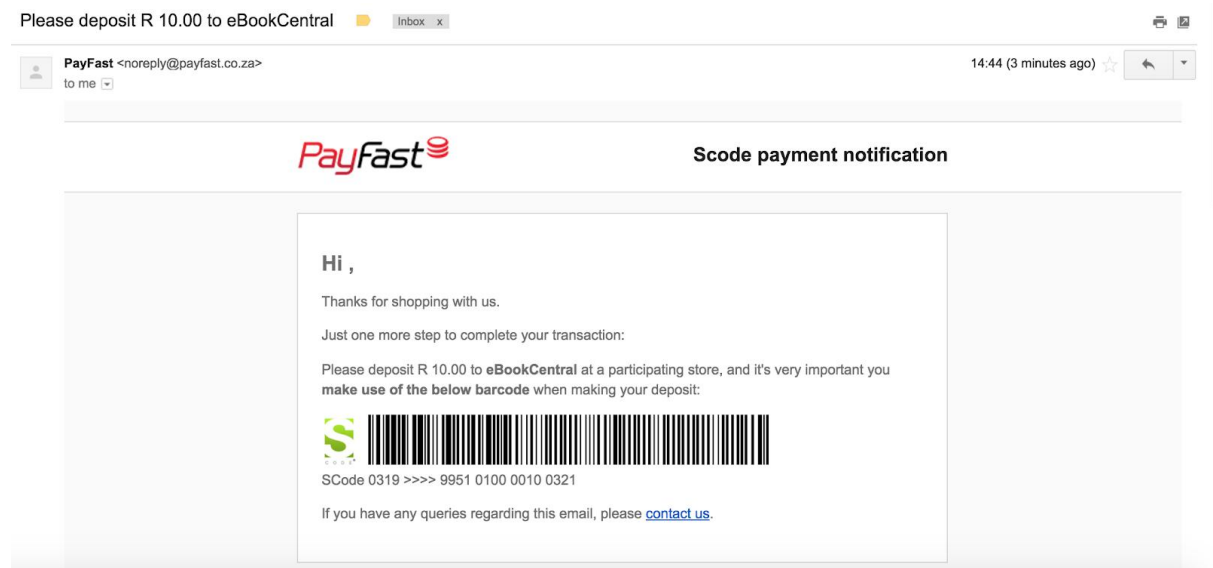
Please deposit R 10.00 to eBookCentral Inbox x

PayFast <noreply@payfast.co.za>
to me

14:44 (3 minutes ago)

PayFast

Scode payment notification

Hi ,

Thanks for shopping with us.

Just one more step to complete your transaction:

Please deposit R 10.00 to eBookCentral at a participating store, and it's very important you make use of the below barcode when making your deposit:

S

SCode 0319 >>>> 9951 0100 0010 0321

If you have any queries regarding this email, please contact us.